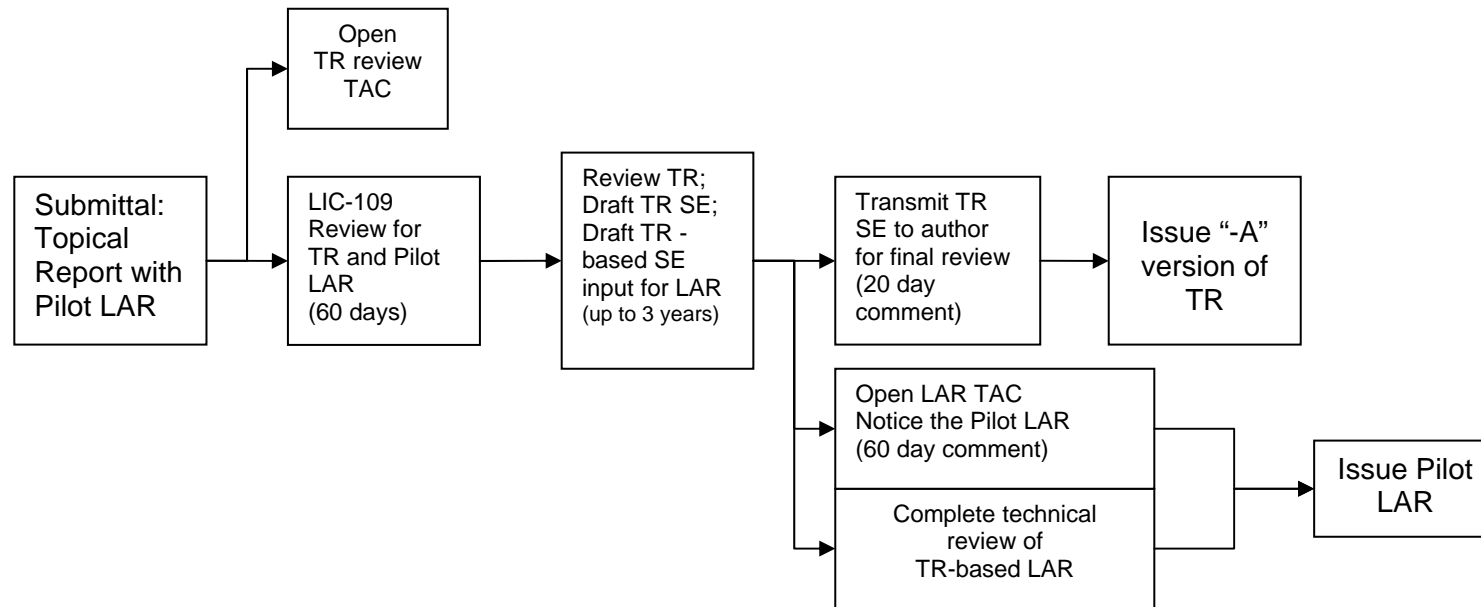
Submittal: Topical Report with Pilot LAR

Open TR review TAC

LIC-109 Review for TR and Pilot LAR (60 days)

Review TR; Draft TR SE; Draft TR - based SE input for LAR (up to 3 years)

Transmit TR SE to author for final review (20 day comment)

Issue "-A" version of TR

Open LAR TAC Notice the Pilot LAR (60 day comment)

Complete technical review of TR-based LAR

Issue Pilot LAR